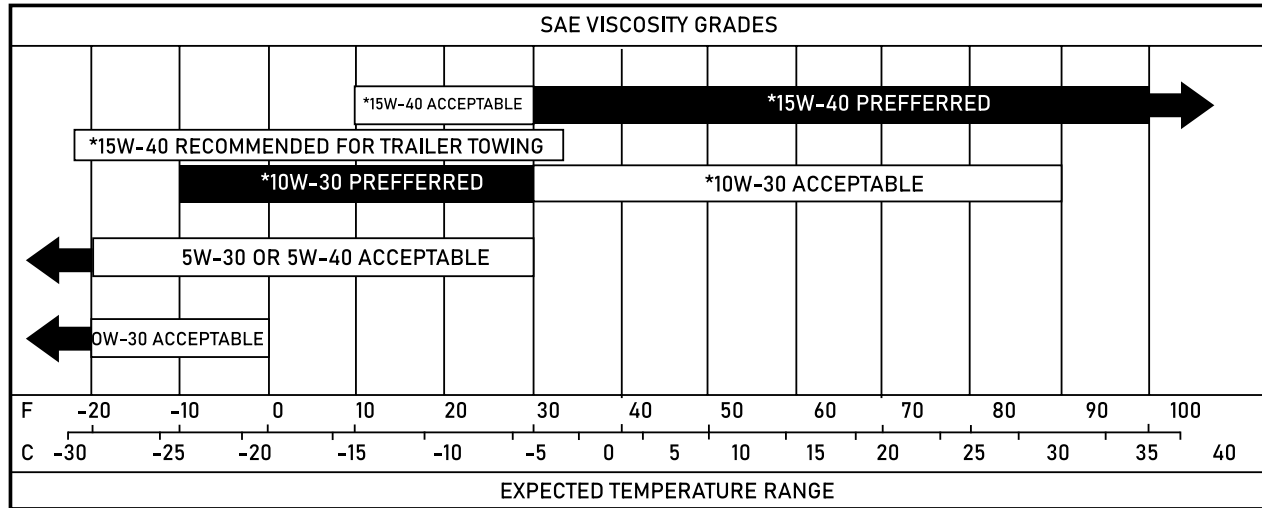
SAE VISCOSITY GRADES

*15W-40 ACCEPTABLE

*15W-40 PREFFERRED

*15W-40 RECOMMENDED FOR TRAILER TOWING

*10W-30 PREFFERRED

*10W-30 ACCEPTABLE

5W-30 OR 5W-40 ACCEPTABLE

0W-30 ACCEPTABLE

F -20 -10 0 10 20 30 40 50 60 70 80 90 100

C -30 -25 -20 -15 -10 -5 0 5 10 15 20 25 30 35 40

EXPECTED TEMPERATURE RANGE